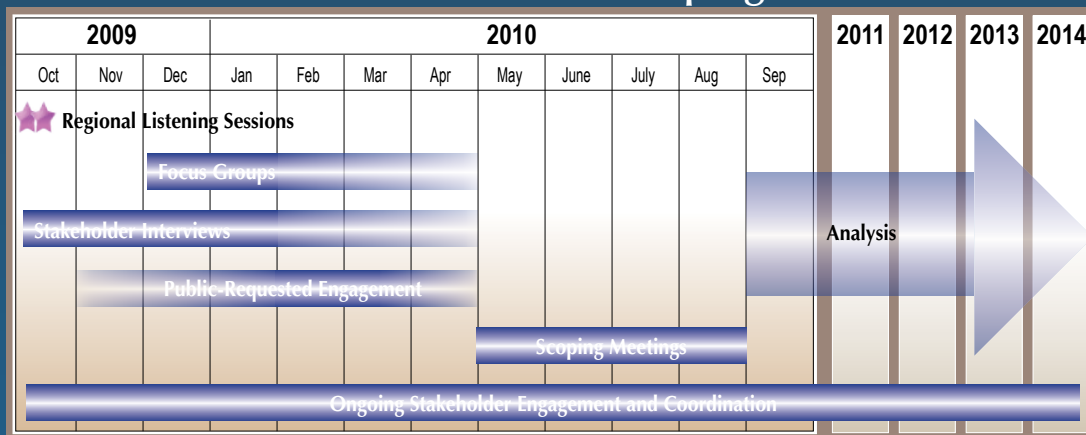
| 2009 | | | 2010 | | | | | | | | | 2011 | 2012 | 2013 | 2014 |
|---|---|---|---|---|---|---|---|---|---|---|---|---|---|---|---|
| Oct | Nov | Dec | Jan | Feb | Mar | Apr | May | June | July | Aug | Sep | | | | |

Regional Listening Sessions

Focus Groups

Stakeholder Interviews

Public-Requested Engagement

Analysis

Scoping Meetings

Ongoing Stakeholder Engagement and Coordination